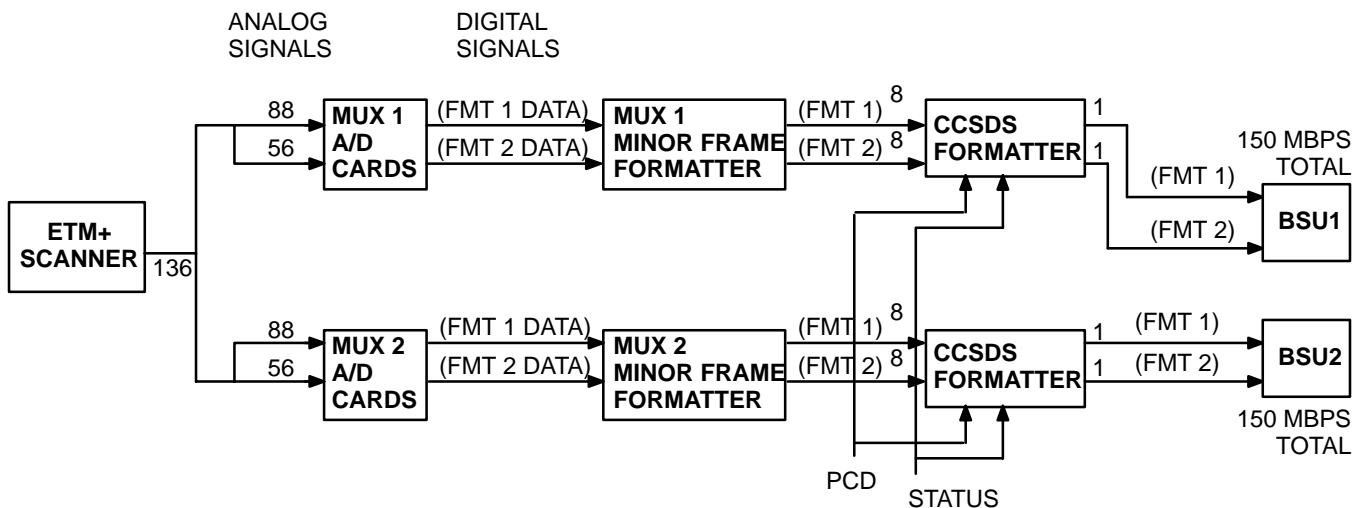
ANALOG SIGNALS

DIGITAL SIGNALS

ETM+ SCANNER

136

88

56

MUX 1 A/D CARDS

(FMT 1 DATA)

(FMT 2 DATA)

MUX 1 MINOR FRAME FORMATTER

(FMT 1)

(FMT 2)

8

8

CCSDS FORMATTER

1

1

(FMT 1)

(FMT 2)

150 MBPS TOTAL

BSU1

88

56

MUX 2 A/D CARDS

(FMT 1 DATA)

(FMT 2 DATA)

MUX 2 MINOR FRAME FORMATTER

(FMT 1)

(FMT 2)

8

8

CCSDS FORMATTER

1

1

(FMT 1)

(FMT 2)

BSU2

150 MBPS TOTAL

PCD

STATUS